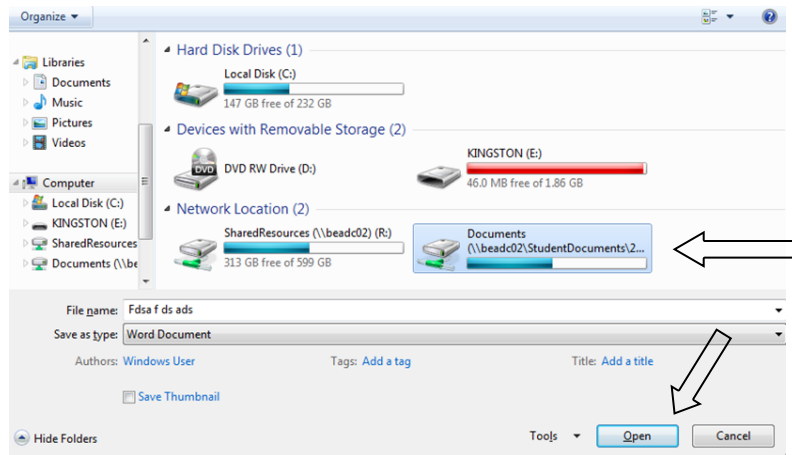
Organize ▾

Libraries
Documents
Music
Pictures
Videos

Computer
Local Disk (C:)
KINGSTON (E:)
SharedResources
Documents (\\be

Hard Disk Drives (1)

Local Disk (C:)
147 GB free of 232 GB

Devices with Removable Storage (2)

DVD RW Drive (D:)

KINGSTON (E:)
46.0 MB free of 1.86 GB

Network Location (2)

SharedResources (\\beadc02) (R:)
313 GB free of 599 GB

Documents
(\\beadc02\StudentDocuments\2...

File name: Fdsa f ds ads
Save as type: Word Document
Authors: Windows User
Tags: Add a tag
Title: Add a title
Save Thumbnail

Hide Folders
Tools ▾
Open
Cancel